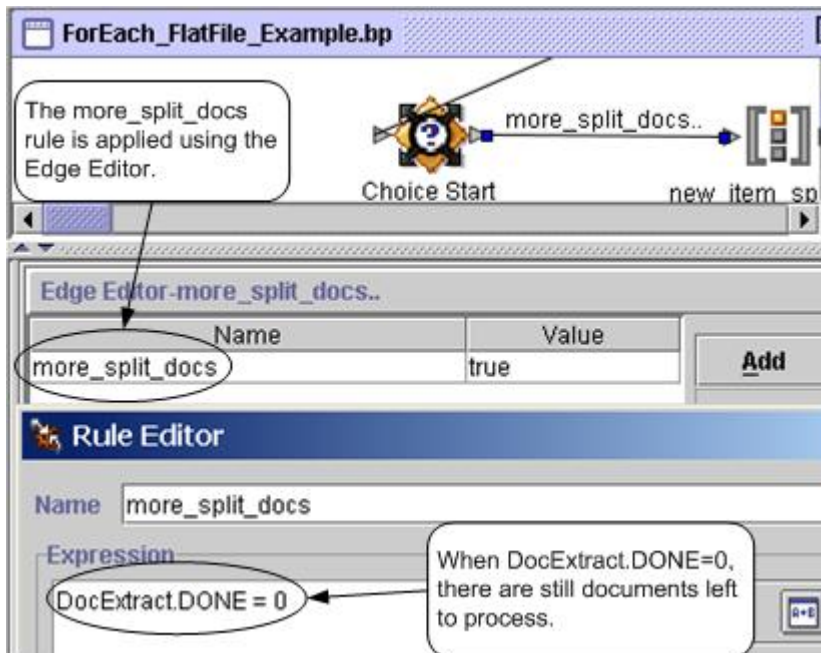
ForEach_FlatFile_Example.bp

The more_split_docs rule is applied using the Edge Editor.

more_split_docs..

Choice Start

new_item_sp

Edge Editor-more_split_docs..

| Name | Value |
|---|---|
| more_split_docs | true |

Add

Rule Editor

Name more_split_docs

Expression

DocExtract.DONE = 0

When DocExtract.DONE=0, there are still documents left to process.